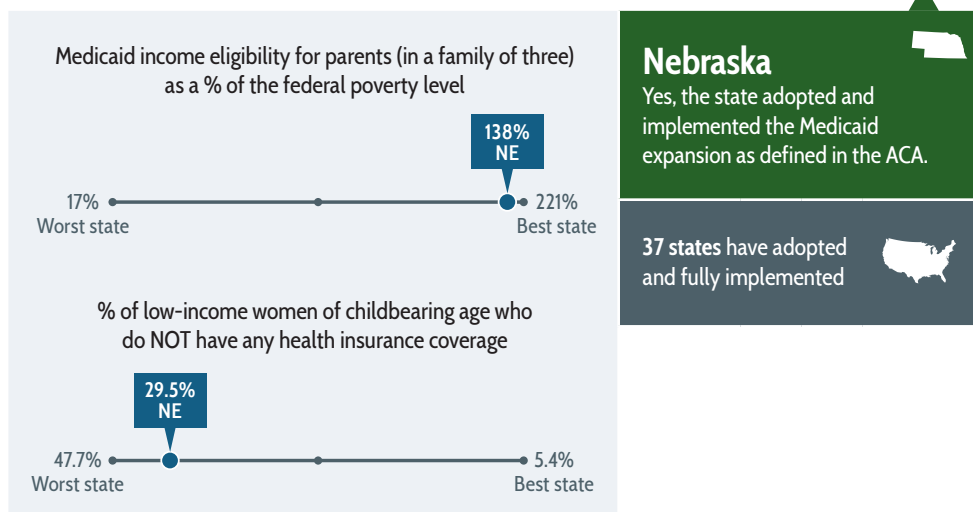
Medicaid income eligibility for parents (in a family of three) as a % of the federal poverty level

138%
NE

17%
Worst state

221%
Best state

% of low-income women of childbearing age who do NOT have any health insurance coverage

29.5%
NE

47.7%
Worst state

5.4%
Best state

Nebraska
Yes, the state adopted and implemented the Medicaid expansion as defined in the ACA.

**37 states** have adopted and fully implemented